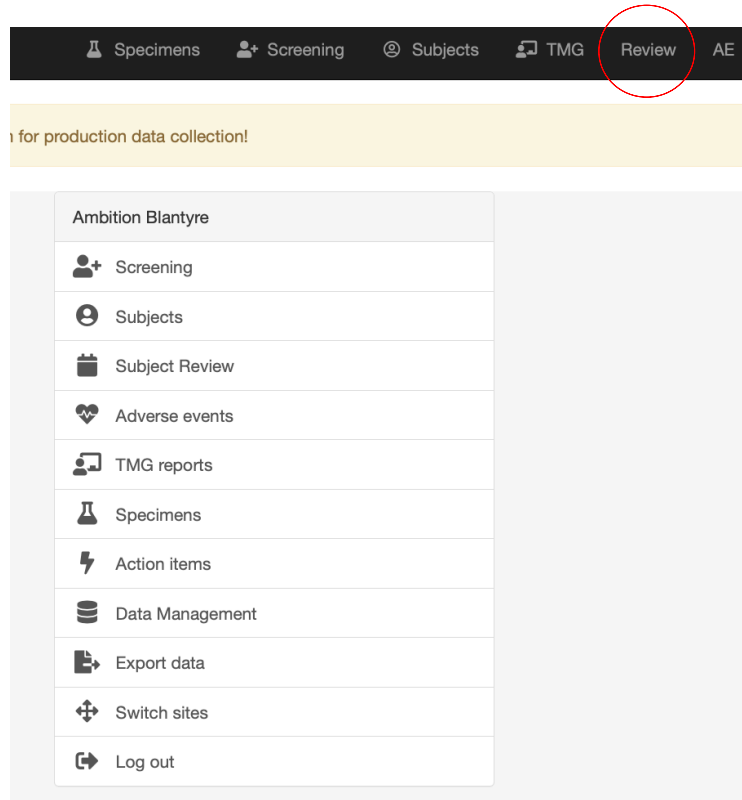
Specimens Screening Subjects TMG Review AE

n for production data collection!

Ambition Blantyre

Screening

Subjects

Subject Review

Adverse events

TMG reports

Specimens

Action items

Data Management

Export data

Switch sites

Log out